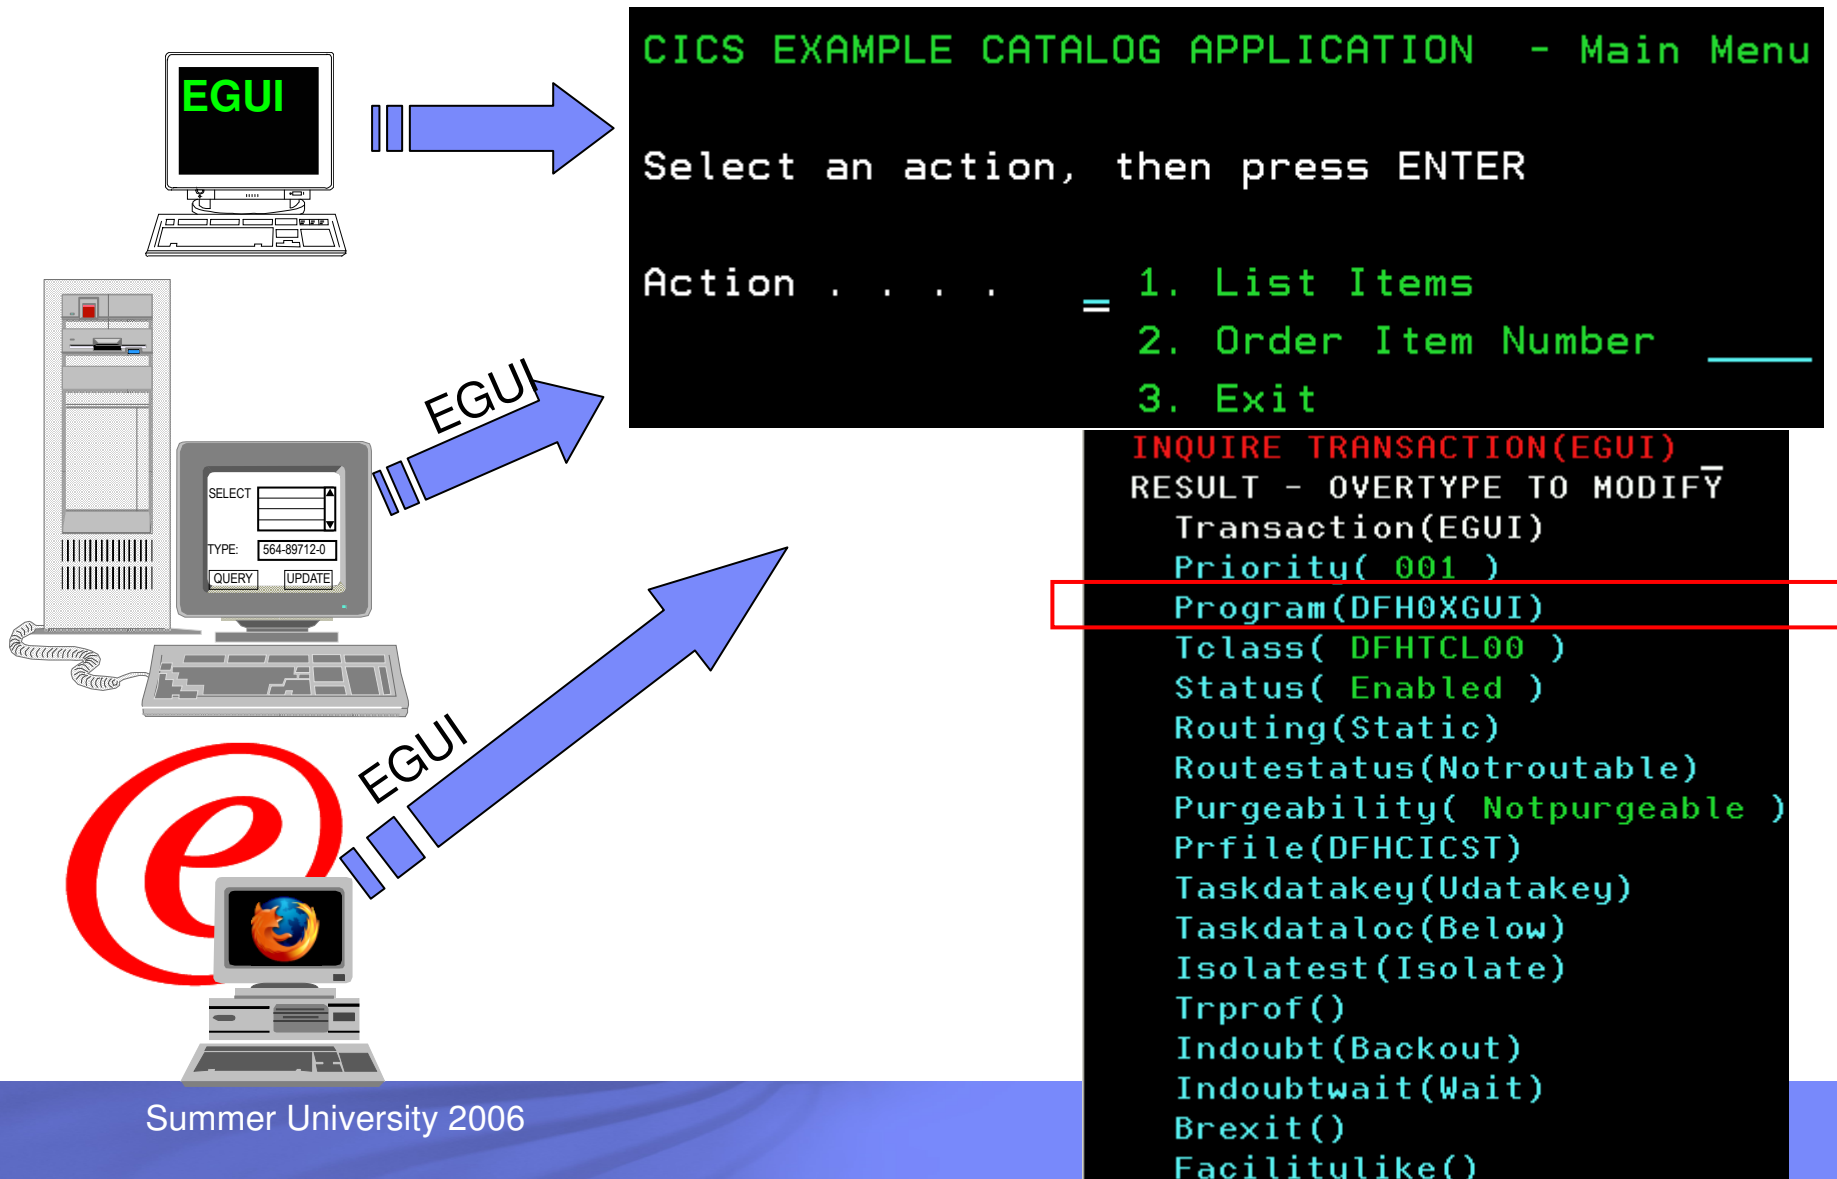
EGUI

SELECT

TYPE: 564-89712-0

QUERY UPDATE

EGUI

EGUI

CICS EXAMPLE CATALOG APPLICATION - Main Menu

Select an action, then press ENTER

Action . . . . _ 1. List Items
2. Order Item Number ____
3. Exit

INQUIRE TRANSACTION(EGUI)
RESULT - OVERTYPE TO MODIFY
Transaction(EGUI)
Priority( 001 )
Program(DFH0XGUI)
Tclass( DFHTCL00 )
Status( Enabled )
Routing(Static)
Routestatus(Notroutable)
Purgeability( Notpurgeable )
Prfile(DFHCICST)
Taskdatakey(Udatakey)
Taskdataloc(Below)
Isolatest(Isolate)
Trprof()
Indoubt(Backout)
Indoubtwait(Wait)
Brexit()
Facilitylike()

Summer University 2006